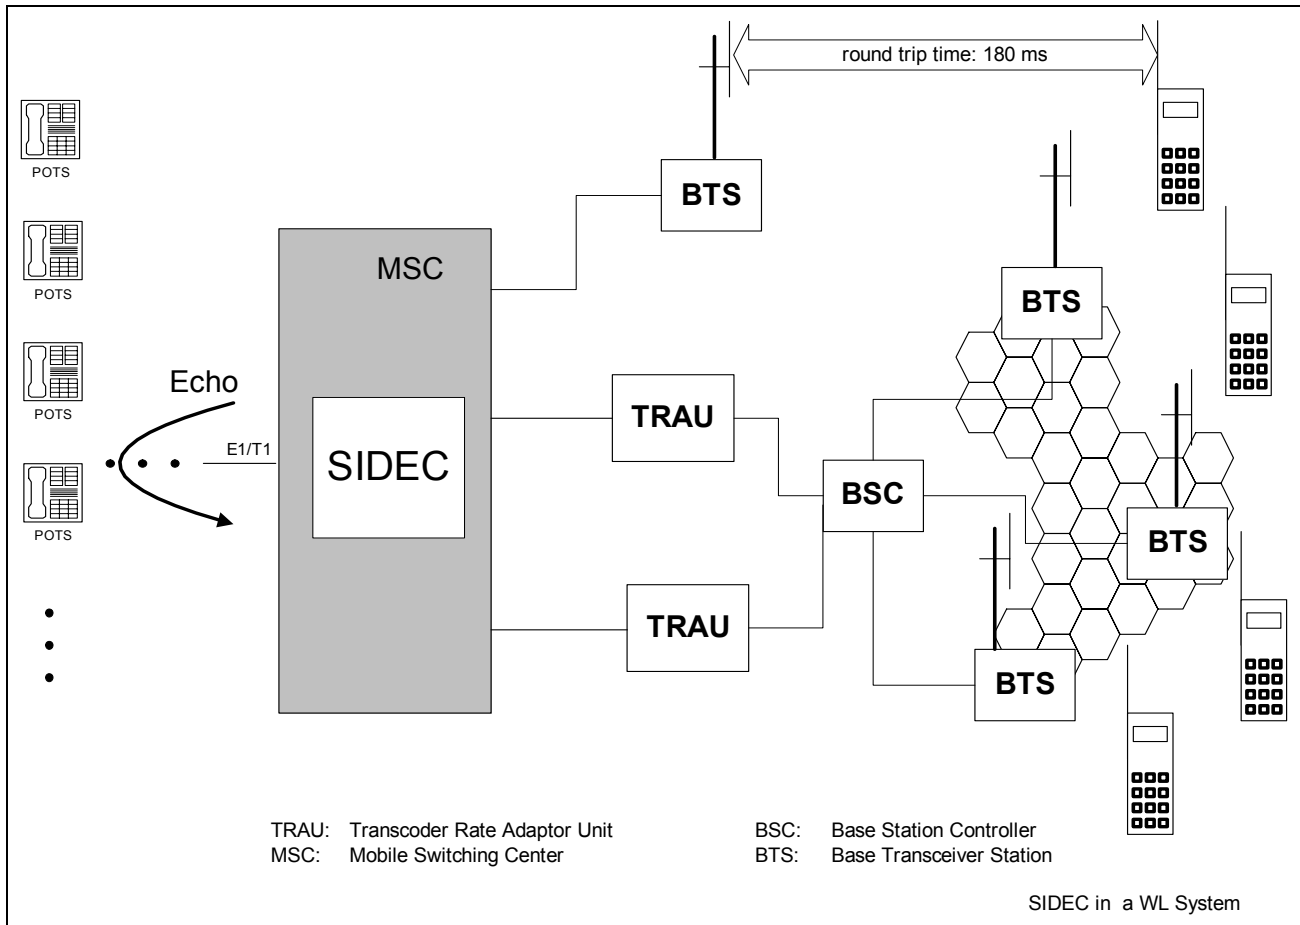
round trip time: 180 ms

POTS

POTS

POTS

POTS

BTS

MSC

BTS

Echo

TRAU

E1/T1

SIDEC

BSC

BTS

TRAU

BTS

TRAU: Transcoder Rate Adaptor Unit
MSC: Mobile Switching Center

BSC: Base Station Controller
BTS: Base Transceiver Station

SIDEC in a WL System